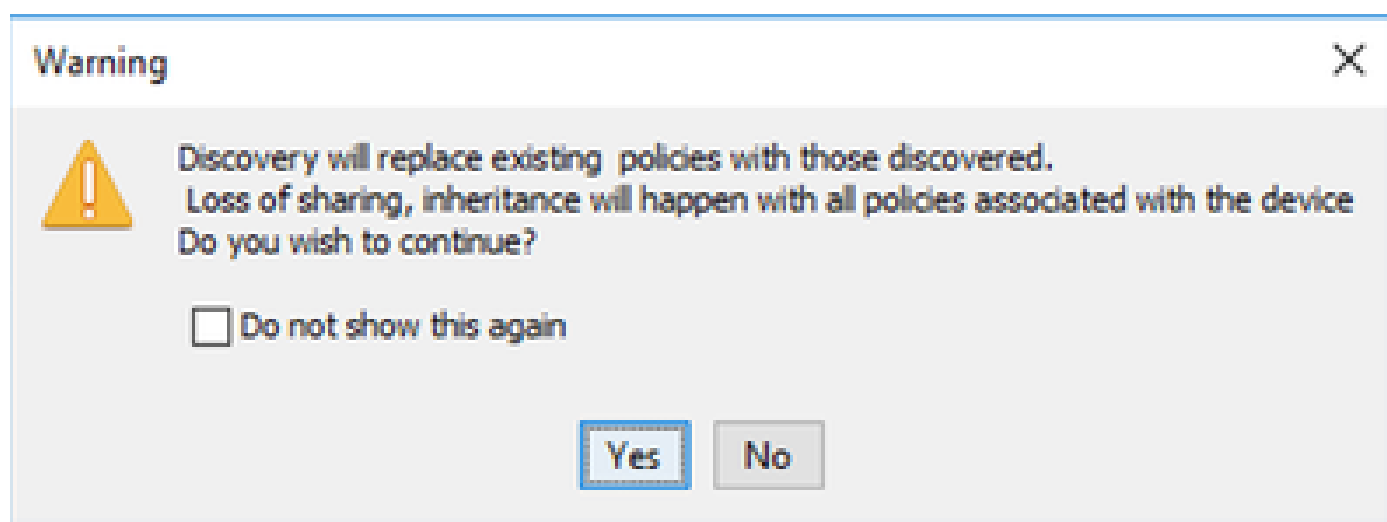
Warning

Discovery will replace existing policies with those discovered.
Loss of sharing, inheritance will happen with all policies associated with the device
Do you wish to continue?

Do not show this again

Yes No